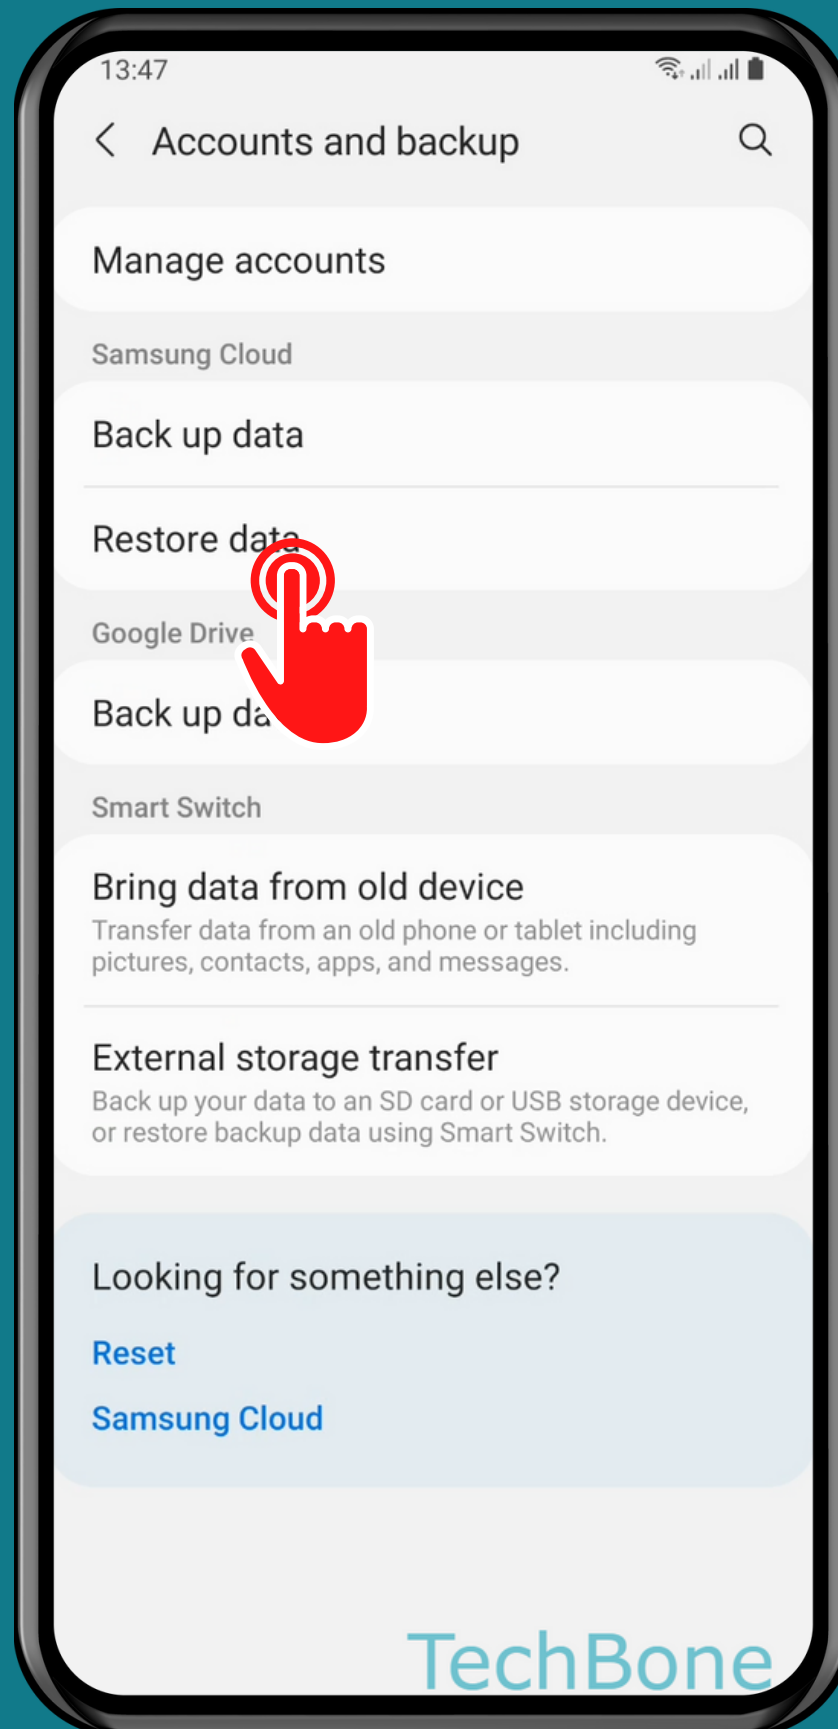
13:47

Accounts and backup

Manage accounts

Samsung Cloud

Back up data

Restore data

Google Drive

Back up da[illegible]

Smart Switch

Bring data from old device
Transfer data from an old phone or tablet including pictures, contacts, apps, and messages.

External storage transfer
Back up your data to an SD card or USB storage device, or restore backup data using Smart Switch.

Looking for something else?

Reset

Samsung Cloud

TechBone